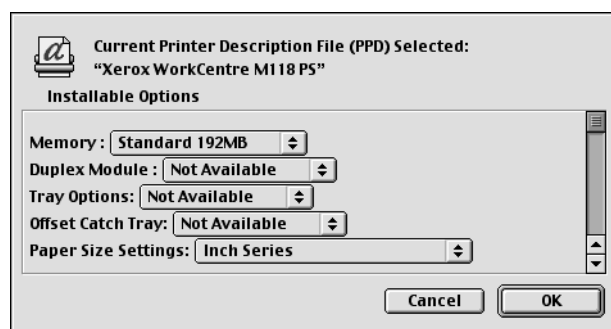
Current Printer Description File (PPD) Selected:
"Xerox WorkCentre M118 PS"

Installable Options

Memory : Standard 192MB
Duplex Module : Not Available
Tray Options: Not Available
Offset Catch Tray: Not Available
Paper Size Settings: Inch Series

Cancel
OK